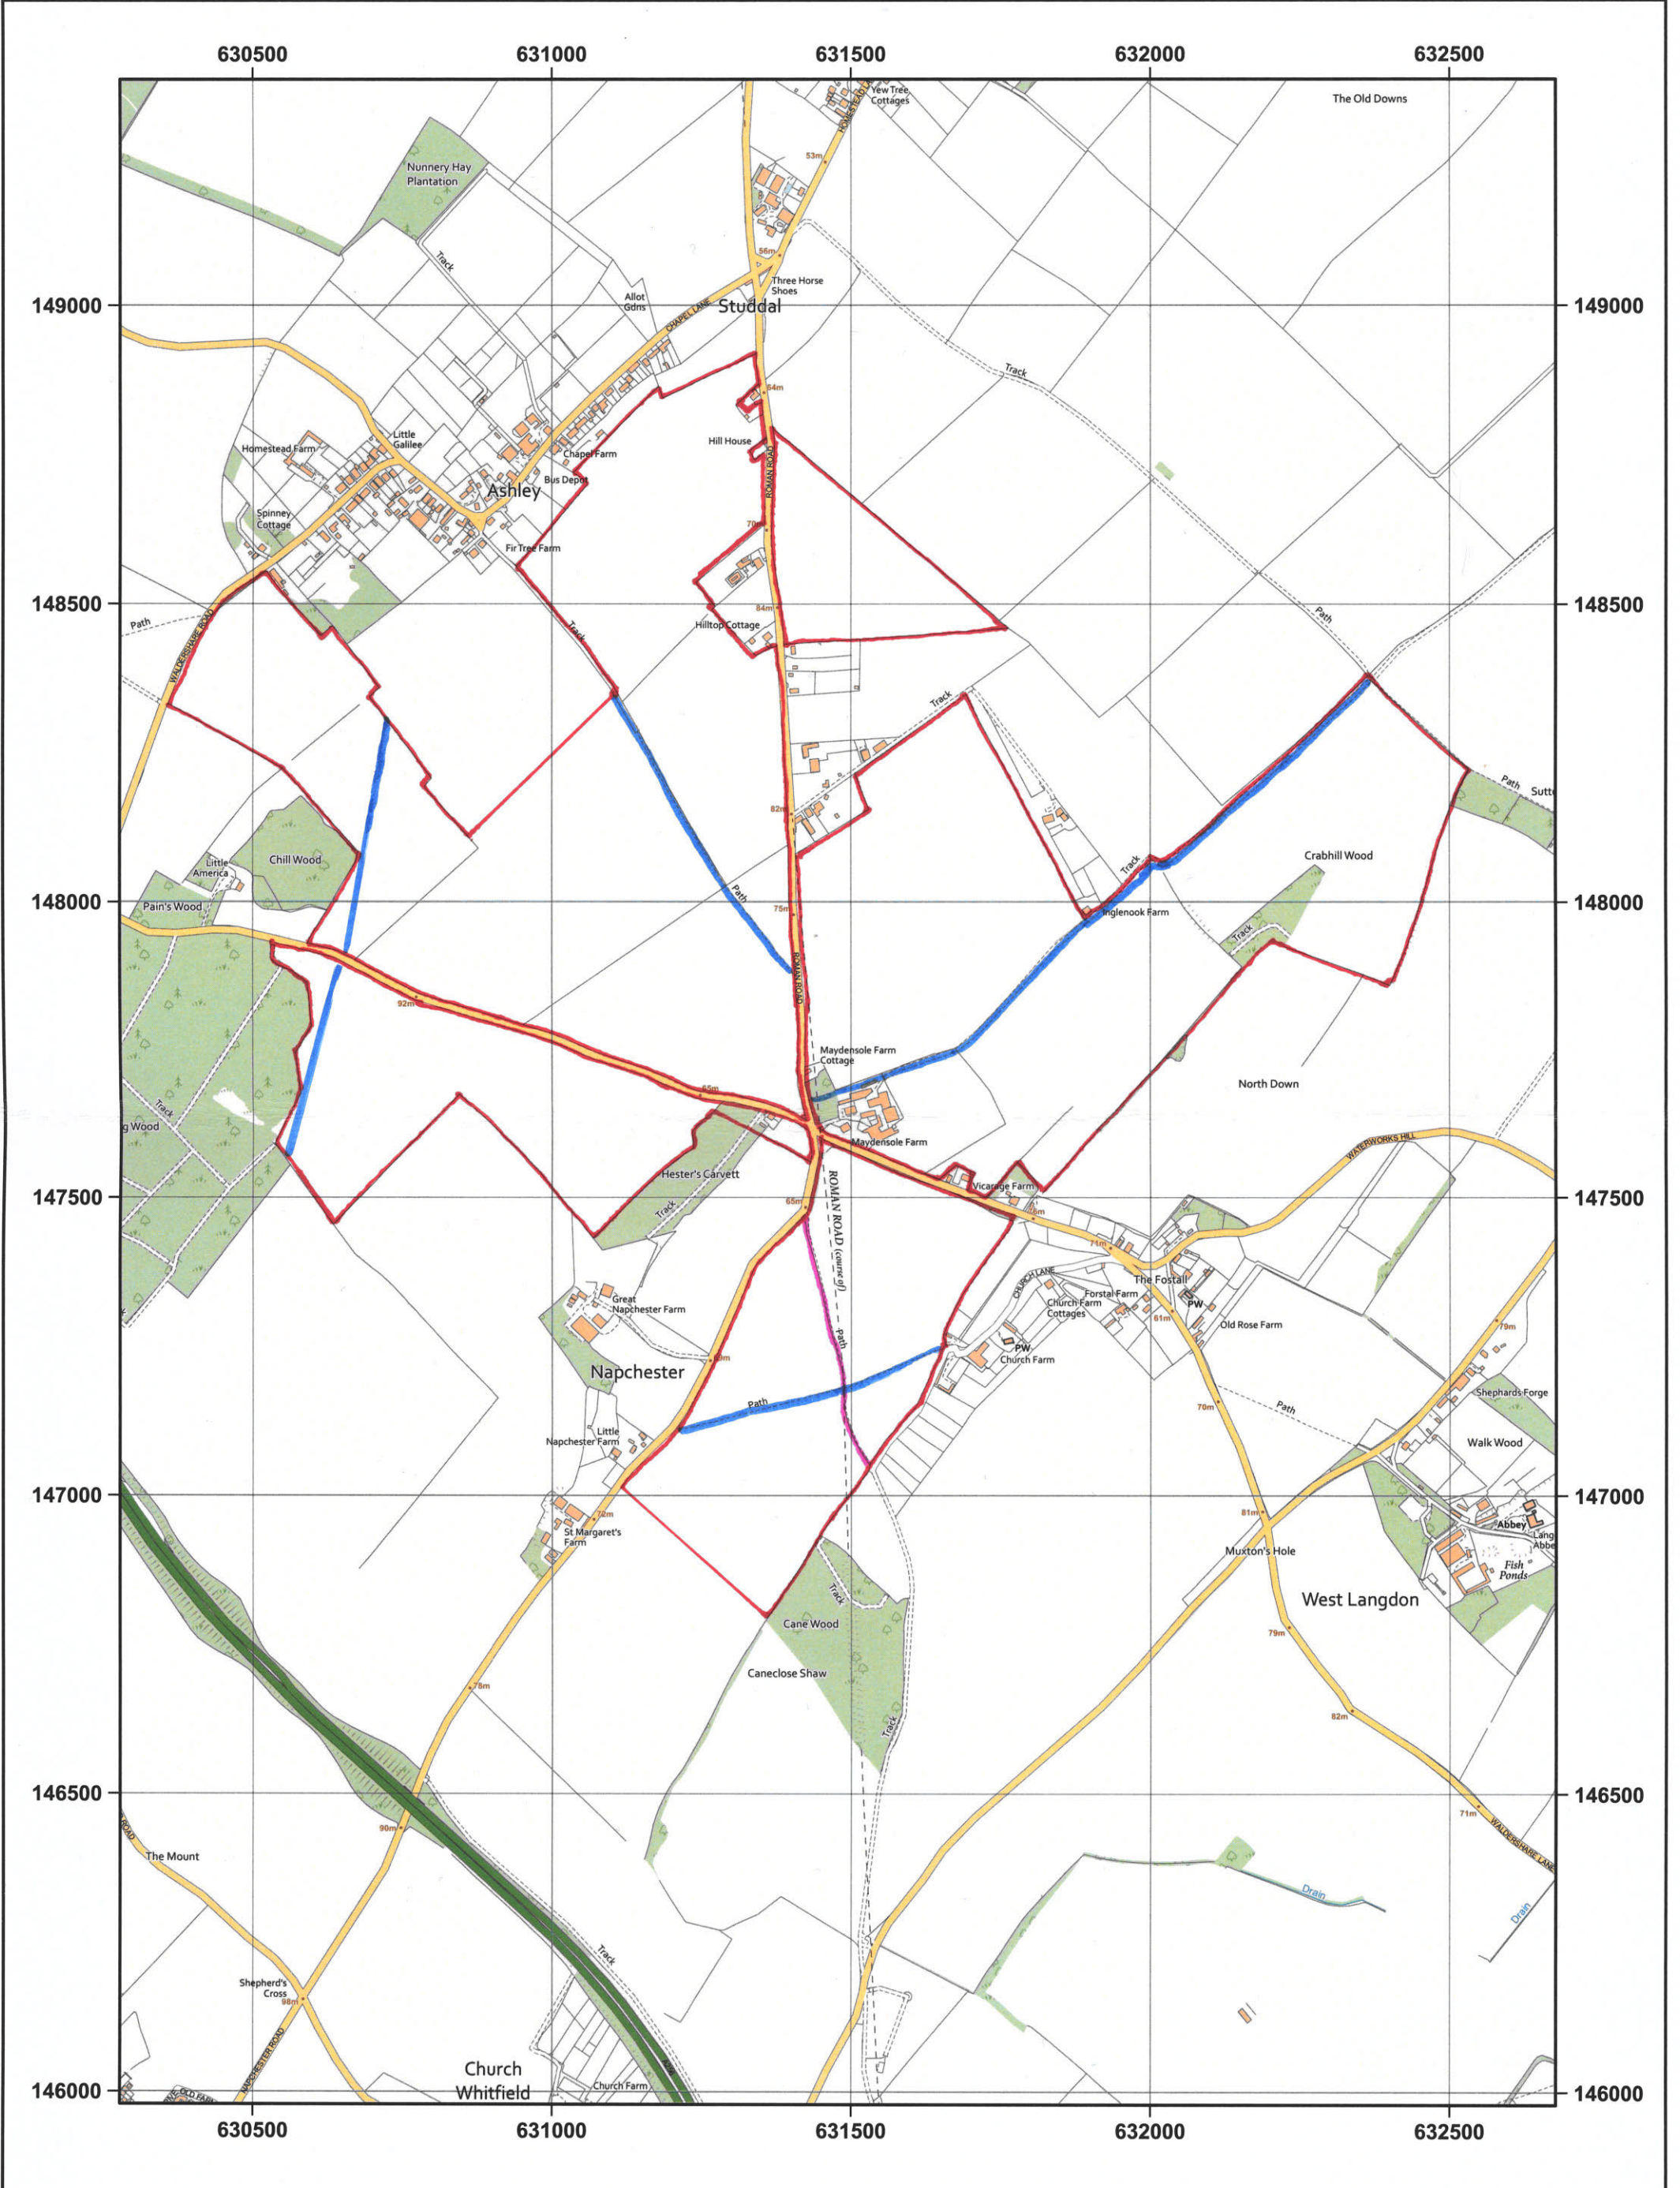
630500 631000 631500 632000 632500

Yew Tree Cottages
HOMESTEAD LANE
The Old Downs
Nunnery Hay Plantation
53m
Track
56m
Three Horse Shoes
Allot Gdns
CHAPEL LANE
Studdal
149000
149000
Track
64m
Little Galilee
Hill House
Homestead Farm
Chapel Farm
ROMAN ROAD
Bus Depot
Ashley
Spinney Cottage
70m
Fir Tree Farm
Track
84m
Path
Hilltop Cottage
148500
148500
WALDERSHARE ROAD
Path
Track
Path
Sutt
82m
Chill Wood
Little America
Crabhill Wood
Path
Track
Pain's Wood
75m
Inglenook Farm
148000
148000
Track
92m
ROAD
Maydensole Farm Cottage
North Down
65m
Track
g Wood
Maydensole Farm
WATERWORKS HILL
Hester's Carvett
Vicarage Farm
ROMAN ROAD (course of)
147500
147500
65m
Track
71m
CHURCH LANE
The Fostall
Great Napchester Farm
Forstal Farm
Church Farm Cottages
PW
Path
61m
Old Rose Farm
79m
PW
Church Farm
69m
Napchester
Shephards Forge
70m
Path
Path
Little Napchester Farm
Walk Wood
147000
147000
72m
81m
Abbey
St Margaret's Farm
Muxton's Hole
Lang Abbe
Fish Ponds
Track
West Langdon
Cane Wood
79m
Caneclose Shaw
Track
82m
78m
146500
146500
71m
WALDERSHARE LANE
ROAD
90m
The Mount
Drain
Drain
Track
Shepherd's Cross
98m
NAPCHESTER ROAD
THE OLD FARM
Church Whitfield
Church Farm
146000
146000
630500 631000 631500 632000 632500